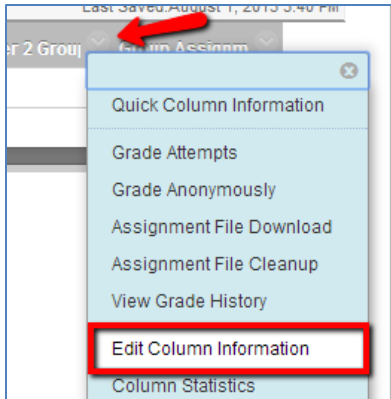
Last Saved:August 1, 2015 3:40 PM

r 2 Group

Group Assignm

Quick Column Information

Grade Attempts

Grade Anonymously

Assignment File Download

Assignment File Cleanup

View Grade History

Edit Column Information

Column Statistics